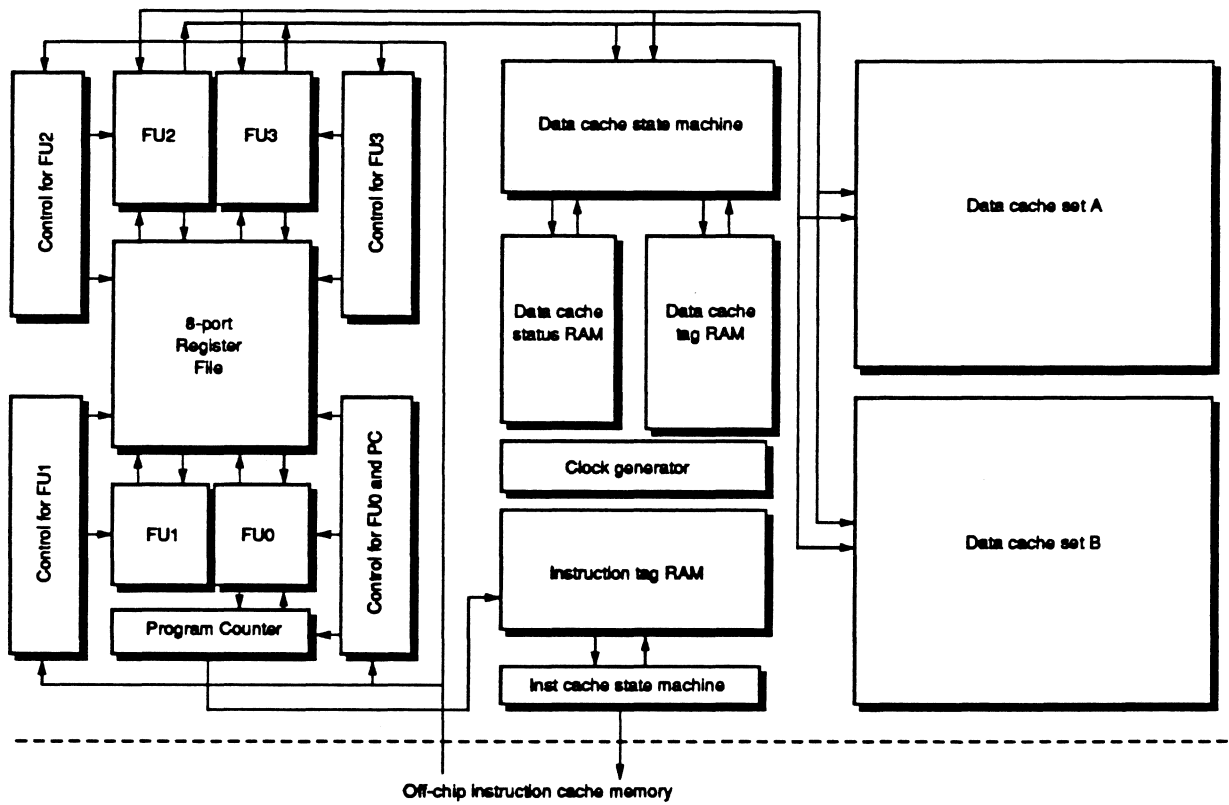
Control for FU2

FU2

FU3

Control for FU3

8-port Register File

Control for FU1

FU1

FU0

Control for FU0 and PC

Program Counter

Data cache state machine

Data cache status RAM

Data cache tag RAM

Clock generator

Instruction tag RAM

Inst cache state machine

Data cache set A

Data cache set B

Off-chip instruction cache memory